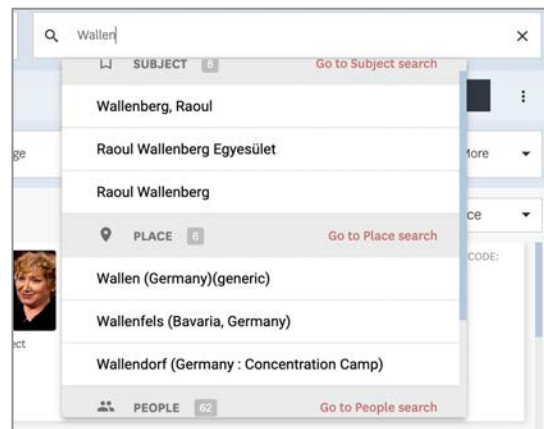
Wallen

×

SUBJECT 8

Go to Subject search

Wallenberg, Raoul

Raoul Wallenberg Egyesület

Raoul Wallenberg

PLACE 6

Go to Place search

Wallen (Germany)(generic)

Wallenfels (Bavaria, Germany)

Wallendorf (Germany : Concentration Camp)

PEOPLE 62

Go to People search

ge

ore

ce

CODE:

ect